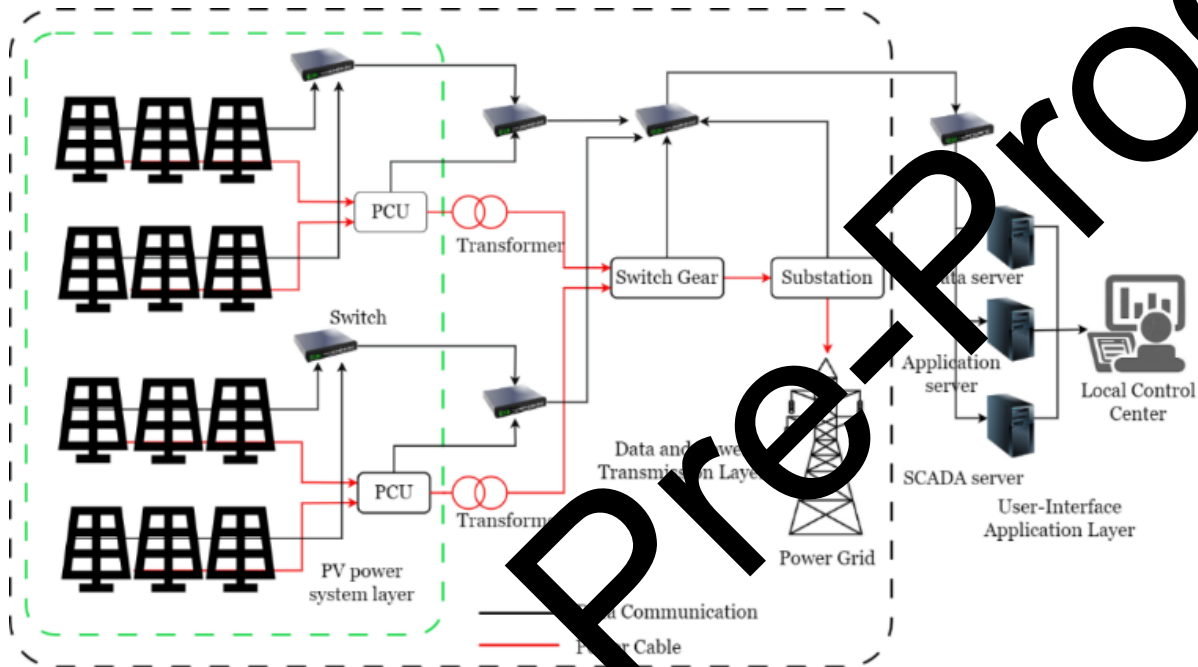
PCU

Transformer

Switch Gear

Substation

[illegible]ata server

Switch

Application server

Local Control Center

Data and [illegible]wer Transmiss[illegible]n Laye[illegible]

PCU

Transform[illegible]

SCADA server

User-Interface Application Layer

Power Grid

PV power system layer

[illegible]a Communication

P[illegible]r Cable

Pre-Pro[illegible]